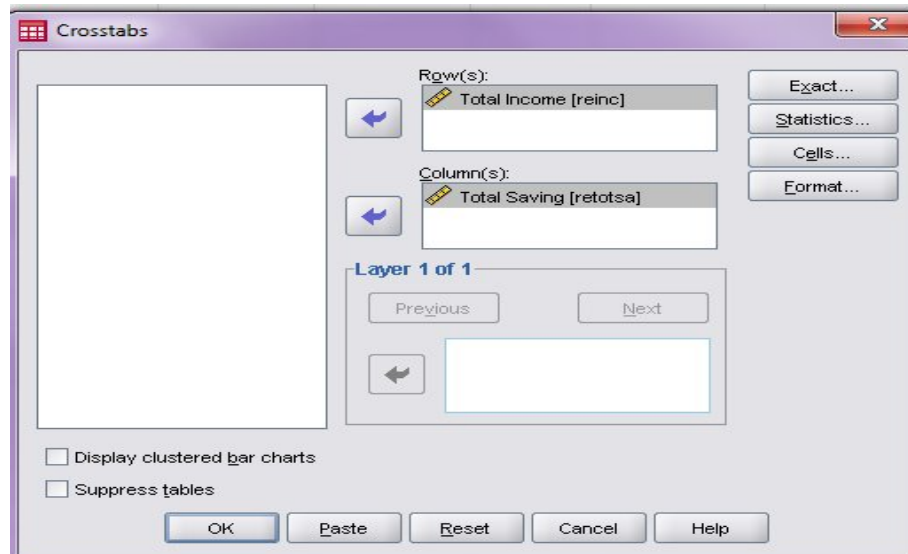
Crosstabs

Row(s):
Total Income [reinc]

Column(s):
Total Saving [retotsa]

Layer 1 of 1

Previous

Next

Exact...

Statistics...

Cells...

Format...

Display clustered bar charts

Suppress tables

OK

Paste

Reset

Cancel

Help